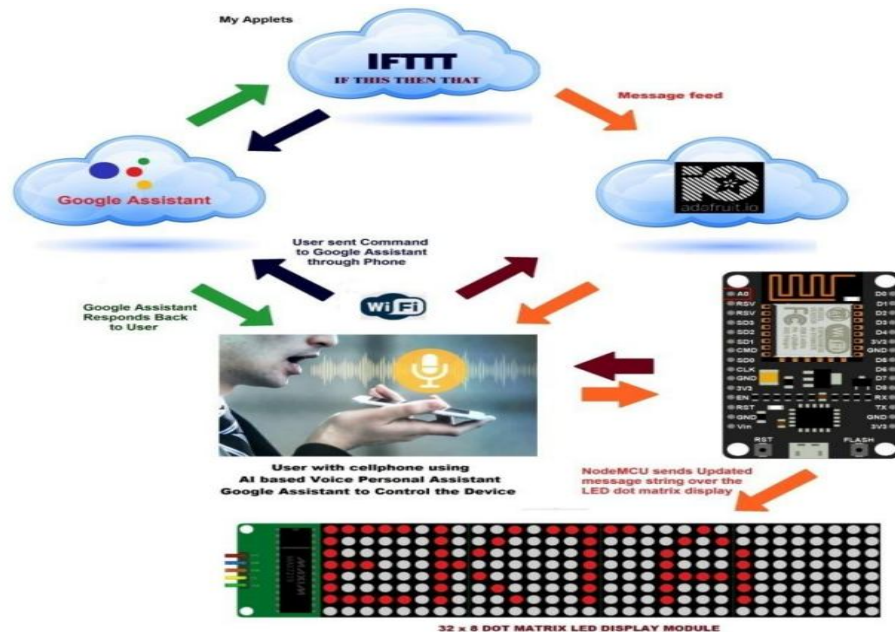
My Applets

IFTTT
IF THIS THEN THAT

Message feed

Google Assistant

adafruit.io

User sent Command to Google Assistant through Phone

Google Assistant Responds Back to User

WiFi

A0 RSV RSV SD3 SD2 SD1 CMD SD0 CLK GND 3V3 EN RST GND Vin
D0 D1 D2 D3 D4 3V3 GND D5 D6 D7 D8 RX TX GND 3V3

RST FLASH

User with cellphone using AI based Voice Personal Assistant Google Assistant to Control the Device

NodeMCU sends Updated message string over the LED dot matrix display

32 x 8 DOT MATRIX LED DISPLAY MODULE